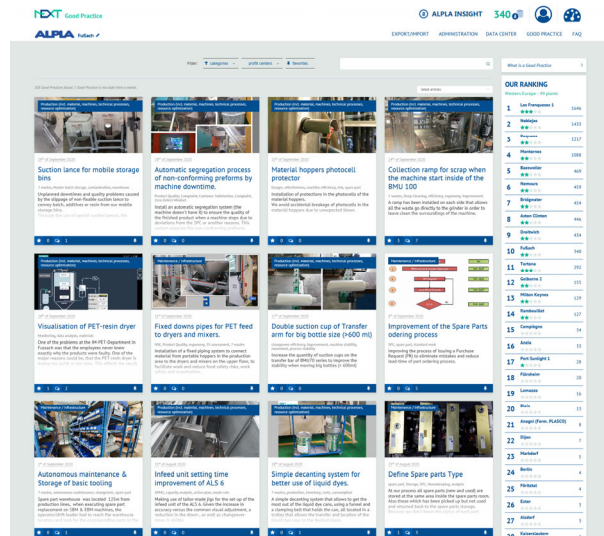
NEXT Good Practice

ALPLA INSIGHT 340

ALPLA Fußach

EXPORT/IMPORT ADMINISTRATION DATA CENTER GOOD PRACTICE FAQ

Filter: categories profit centers favorites

What is a Good Practice

OUR RANKING

Western Europe - 49 plants

| | | |
|---|---|---|
| 1 | Los Franqueses 1 | 1646 |
| 2 | Nebbajas | 1453 |
| 3 | Burgos | 1257 |
| 4 | Montornes | 1080 |
| 5 | Bassvoller | 469 |
| 6 | Nemours | 459 |
| 7 | Bridgwater | 454 |
| 8 | Achern | 451 |
| 9 | Aston Clinton | 446 |
| 10 | Dreilwich | 434 |
| 11 | Fußach | 360 |
| 12 | Tortona | 292 |
| 13 | Golborne 1 | 129 |
| 14 | Milton Keynes | 129 |
| 15 | Rombouillet | 127 |
| 16 | Campligne | 94 |
| 17 | Anela | 33 |
| 18 | Port Sunlight 1 | 26 |
| 19 | Pårnkorn | |
| 20 | Lomazzo | |
| 21 | Worb | |
| 22 | Anagni (Form. PLASCO) | |
| 23 | Dijon | |
| 24 | Markdorf | |
| 25 | Berlin | |
| 26 | Förtstal | |
| 27 | Esten | |
| 28 | Alsdorf | |
| 29 | Kaiserslautern | |

Production (incl. machines, technical processes, resource optimization)

Suction lance for mobile storage bins

Automatic segregation process of non-conforming preforms by machine downtime.

Material hoppers photocell protector

Collection ramp for scrap when the machine start inside of the BMU 100

Visualisation of PET-resin dryer

Fixed downs pipes for PET feed to dryers and mixers.

Double suction cup of Transfer arm for big bottle size (>600 ml)

Improvement of the Spare Parts ordering process

Automated maintenance & Storage of basic tooling

Infeed unit setting time improvement of ALS 6

Simple decanting system for better use of liquid dyes.

Define Spare parts Type

Maintenance / Infrastructure